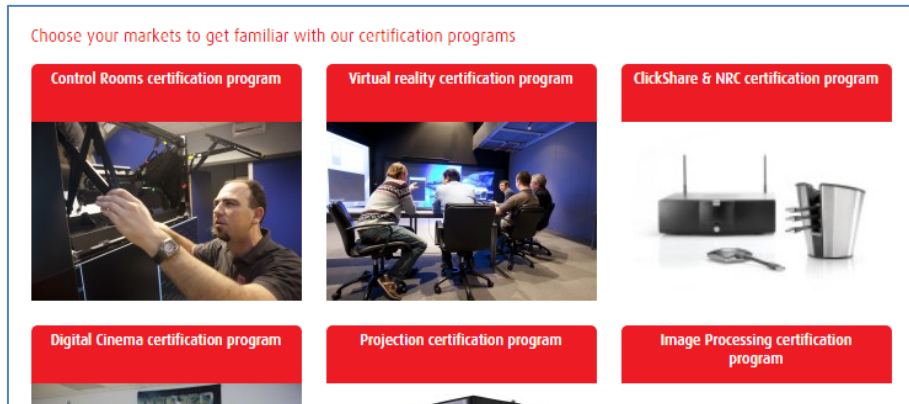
Choose your markets to get familiar with our certification programs

Control Rooms certification program

Virtual reality certification program

ClickShare & NRC certification program

Digital Cinema certification program

Projection certification program

Image Processing certification program